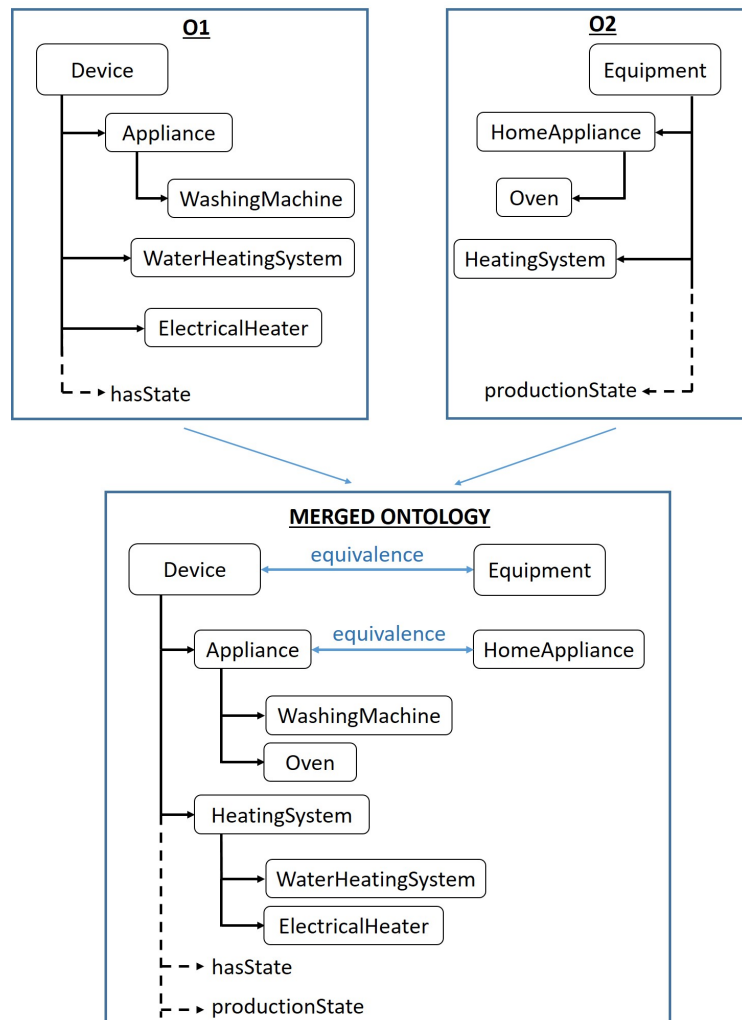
O1

Device

Appliance

WashingMachine

WaterHeatingSystem

ElectricalHeater

hasState

O2

Equipment

HomeAppliance

Oven

HeatingSystem

productionState

MERGED ONTOLOGY

Device

equivalence

Equipment

Appliance

equivalence

HomeAppliance

WashingMachine

Oven

HeatingSystem

WaterHeatingSystem

ElectricalHeater

hasState

productionState